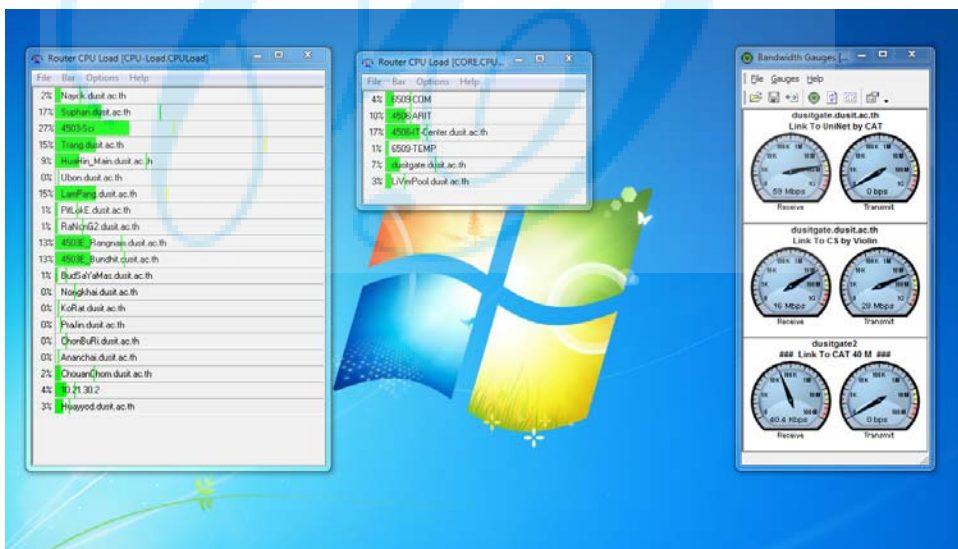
Router CPU Load [CPU-Load.CPULoad]

File Bar Options Help

2% Nayok.dusit.ac.th
17% Suphan.dusit.ac.th
27% 4503-Sci
15% Trang.dusit.ac.th
9% HuaHin_Main.dusit.ac.th
0% Ubon.dusit.ac.th
15% LamPang.dusit.ac.th
1% PitLokE.dusit.ac.th
1% RaNonG2.dusit.ac.th
13% 4503E_Rangnam.dusit.ac.th
13% 4503E_Bundhit.dusit.ac.th
1% BudSaYaMas.dusit.ac.th
0% Nongkhai.dusit.ac.th
0% KoRat.dusit.ac.th
0% PraJin.dusit.ac.th
0% ChonBuRi.dusit.ac.th
0% Ananchai.dusit.ac.th
2% ChouanChom.dusit.ac.th
4% 10.21.30.2
3% Huayyod.dusit.ac.th

Router CPU Load [CORE.CPU...

File Bar Options Help

4% 6509-COM
10% 4506-ARIT
17% 4506-IT-Center.dusit.ac.th
1% 6509-TEMP
7% dusitgate.dusit.ac.th
3% LIVinPool.dusit.ac.th

Bandwidth Gauges

File Gauges Help

dusitgate.dusit.ac.th
Link To UniNet by CAT
59 Mbps
Receive
0 bps
Transmit

dusitgate.dusit.ac.th
Link To CS by Violin
16 Mbps
Receive
29 Mbps
Transmit

dusitgate2
### Link To CAT 40 M ###
60.4 Kbps
Receive
0 bps
Transmit